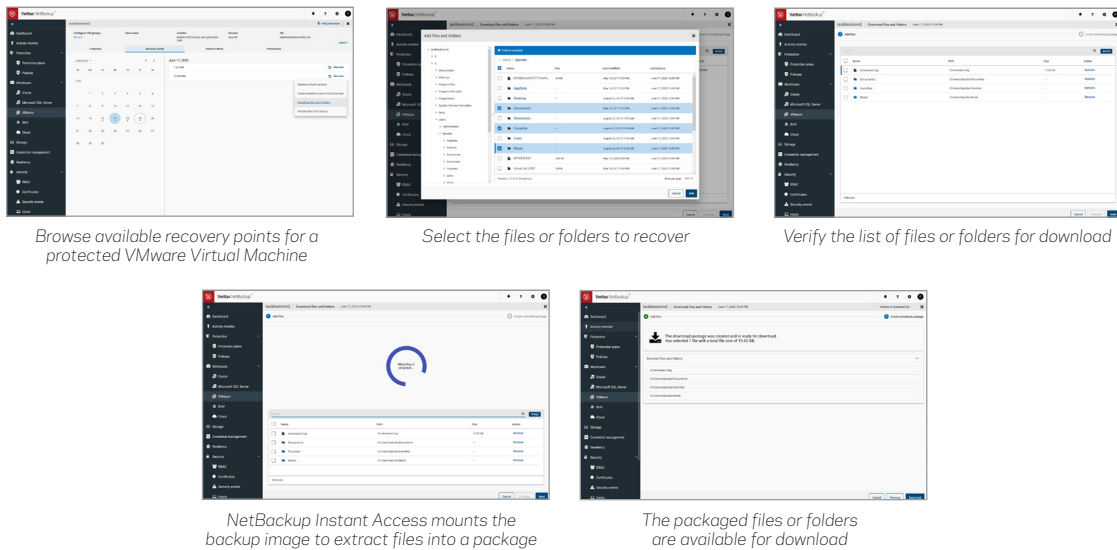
Browse available recovery points for a protected VMware Virtual Machine

Select the files or folders to recover

Verify the list of files or folders for download

NetBackup Instant Access mounts the backup image to extract files into a package

The packaged files or folders are available for download